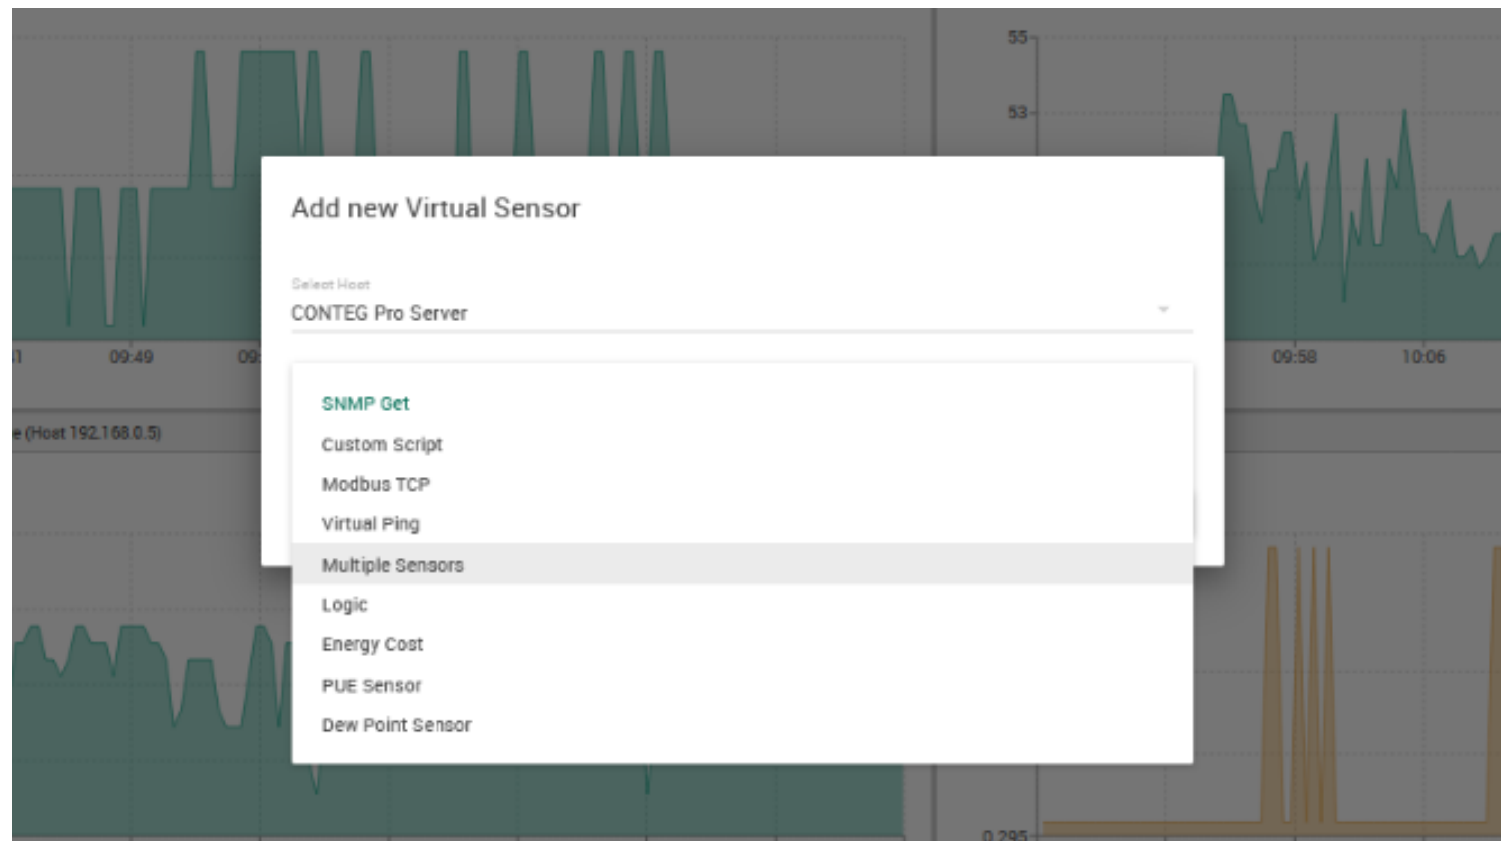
55

53

1 09:49 09:

09:58 10:06

e (Host 192.168.0.5)

0.295

Add new Virtual Sensor

Select Host
CONTEG Pro Server

SNMP Get
Custom Script
Modbus TCP
Virtual Ping
Multiple Sensors
Logic
Energy Cost
PUE Sensor
Dew Point Sensor